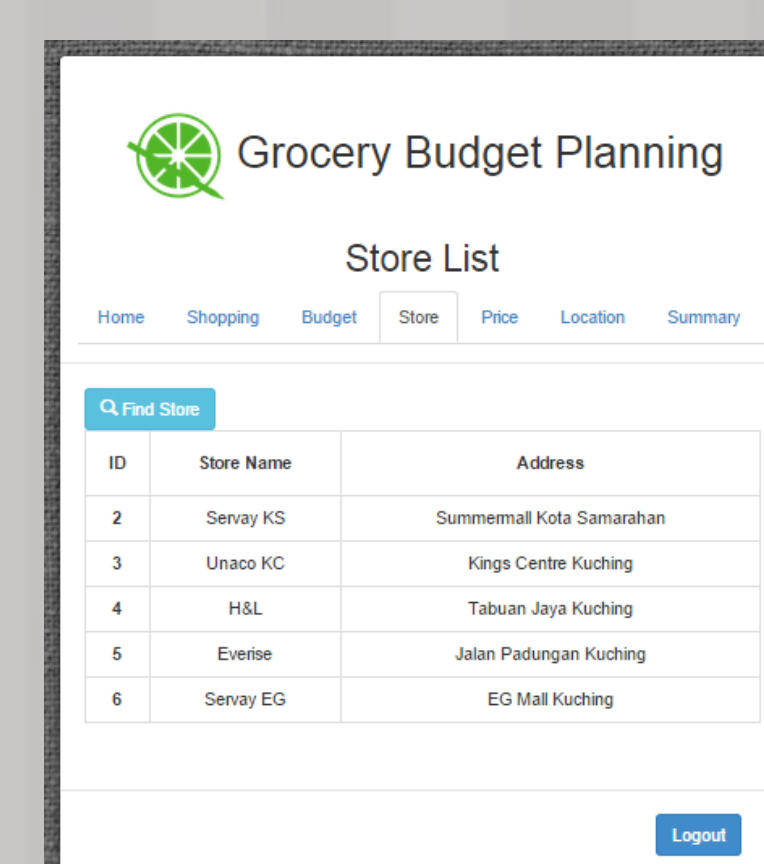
Grocery Budget Planning

Store List

Home Shopping Budget Store Price Location Summary

Find Store

| ID | Store Name | Address |
|---|---|---|
| 2 | Servay KS | Summermall Kota Samarahan |
| 3 | Unaco KC | Kings Centre Kuching |
| 4 | H&L | Tabuan Jaya Kuching |
| 5 | Everise | Jalan Padungan Kuching |
| 6 | Servay EG | EG Mall Kuching |

Logout